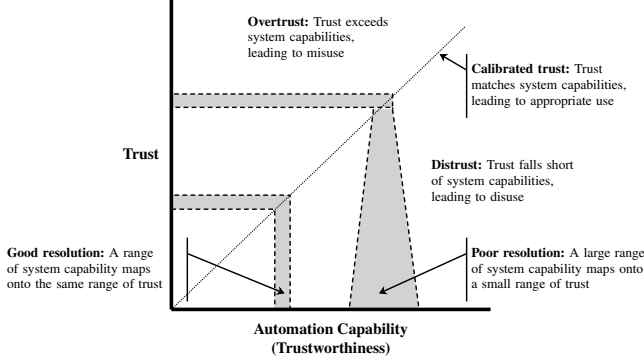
**Overtrust:** Trust exceeds system capabilities, leading to misuse

**Calibrated trust:** Trust matches system capabilities, leading to appropriate use

**Trust**

**Distrust:** Trust falls short of system capabilities, leading to disuse

**Good resolution:** A range of system capability maps onto the same range of trust

**Poor resolution:** A large range of system capability maps onto a small range of trust

**Automation Capability (Trustworthiness)**